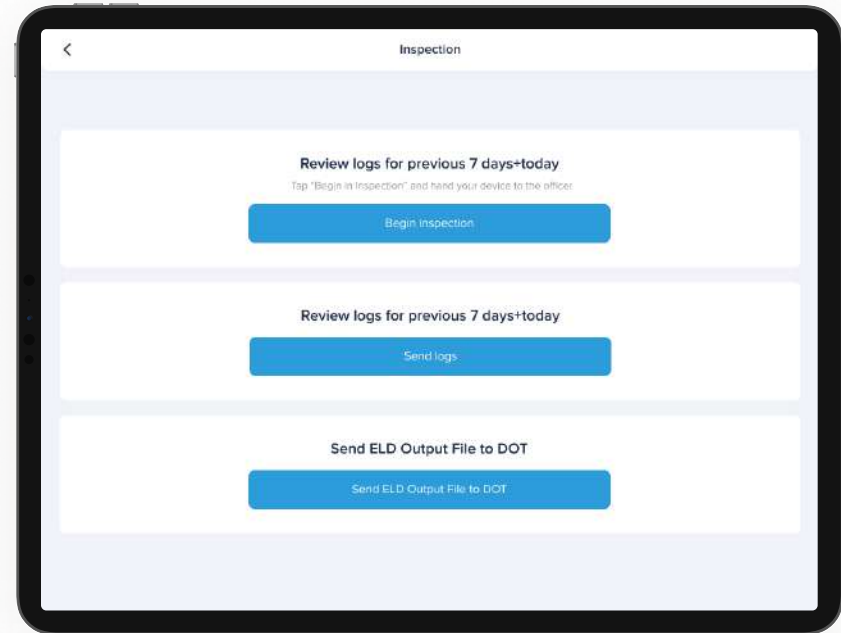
Inspection

Review logs for previous 7 days+today

Tap "Begin in Inspection" and hand your device to the officer

Begin Inspection

Review logs for previous 7 days+today

Send logs

Send ELD Output File to DOT

Send ELD Output File to DOT